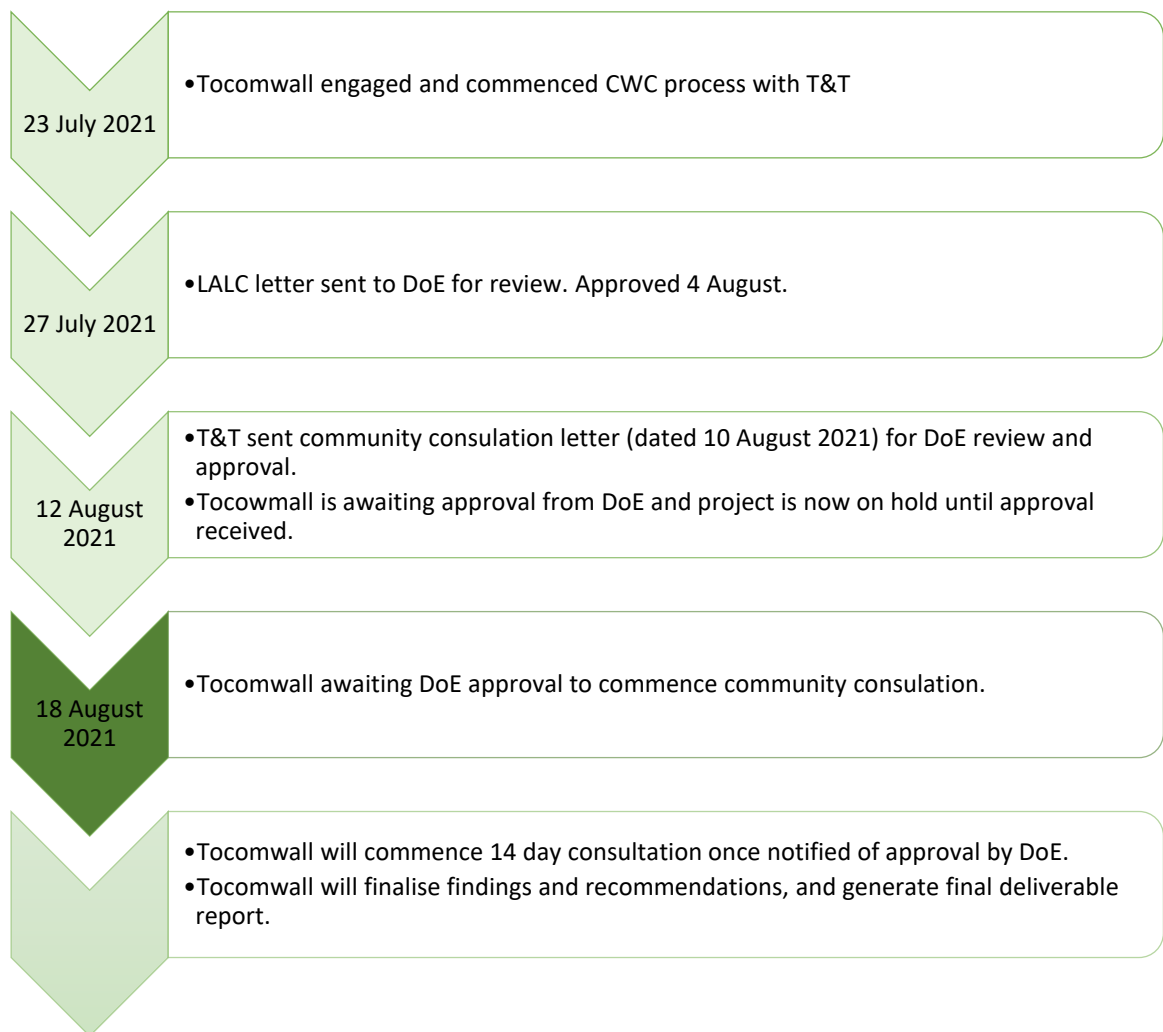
23 July 2021

•Tocomwall engaged and commenced CWC process with T&T

27 July 2021

•LALC letter sent to DoE for review. Approved 4 August.

12 August 2021

•T&T sent community consulation letter (dated 10 August 2021) for DoE review and approval.
•Tocowmall is awaiting approval from DoE and project is now on hold until approval received.

18 August 2021

•Tocomwall awaiting DoE approval to commence community consulation.

•Tocomwall will commence 14 day consultation once notified of approval by DoE.
•Tocomwall will finalise findings and recommendations, and generate final deliverable report.